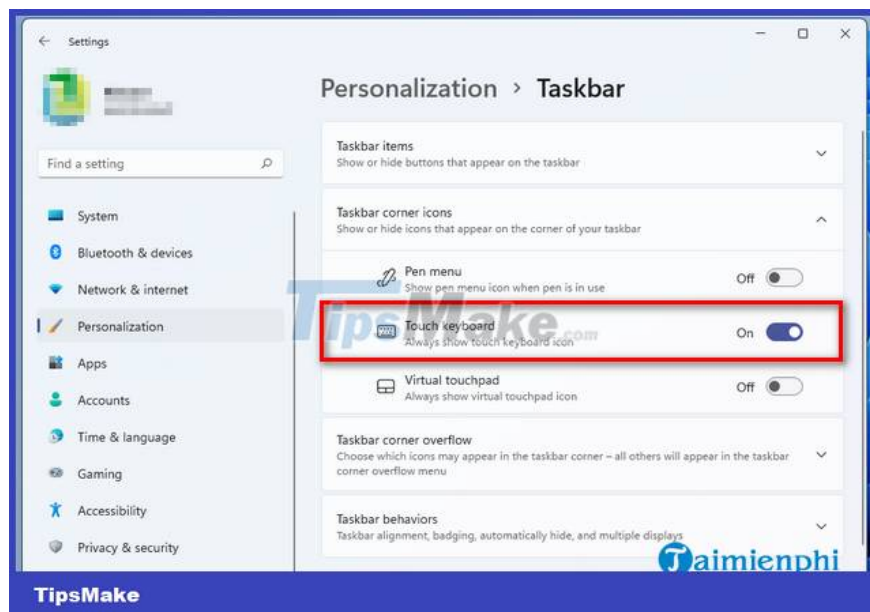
Settings

Find a setting

System
Bluetooth & devices
Network & internet
Personalization
Apps
Accounts
Time & language
Gaming
Accessibility
Privacy & security

Personalization > Taskbar

Taskbar items
Show or hide buttons that appear on the taskbar

Taskbar corner icons
Show or hide icons that appear on the corner of your taskbar

Pen menu
Show pen menu icon when pen is in use
Off

Touch keyboard
Always show touch keyboard icon
On

Virtual touchpad
Always show virtual touchpad icon
Off

Taskbar corner overflow
Choose which icons may appear in the taskbar corner – all others will appear in the taskbar corner overflow menu

Taskbar behaviors
Taskbar alignment, badging, automatically hide, and multiple displays

TipsMake.com

Taimienphi

TipsMake